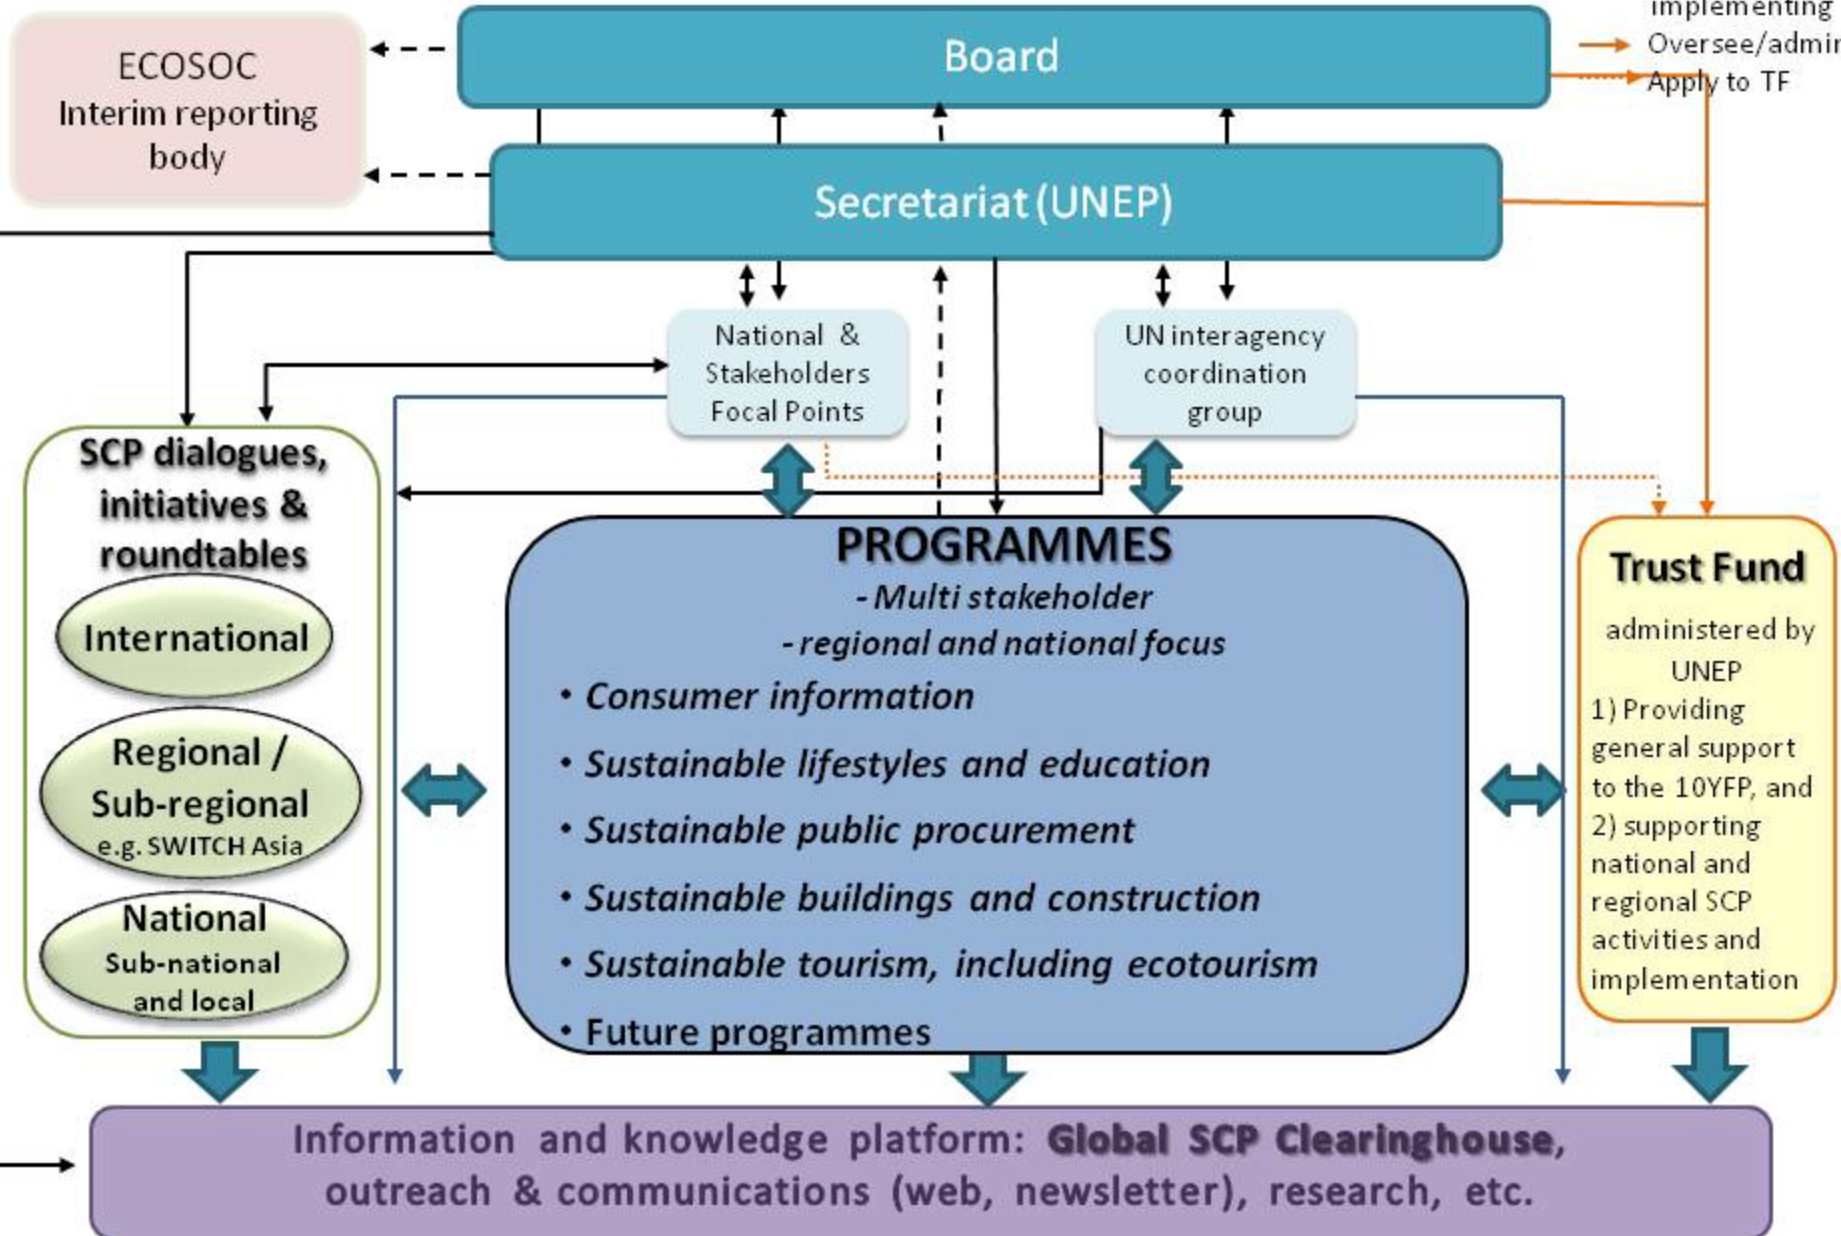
ECOSOC
Interim reporting body

Board

implementing
Oversee/admi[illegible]
Apply to TF

Secretariat (UNEP)

National & Stakeholders Focal Points

UN interagency coordination group

SCP dialogues, initiatives & roundtables

International

Regional / Sub-regional
e.g. SWITCH Asia

National
Sub-national and local

PROGRAMMES
- Multi stakeholder
- regional and national focus
• Consumer information
• Sustainable lifestyles and education
• Sustainable public procurement
• Sustainable buildings and construction
• Sustainable tourism, including ecotourism
• Future programmes

Trust Fund
administered by UNEP
1) Providing general support to the 10YFP, and
2) supporting national and regional SCP activities and implementation

Information and knowledge platform: Global SCP Clearinghouse, outreach & communications (web, newsletter), research, etc.